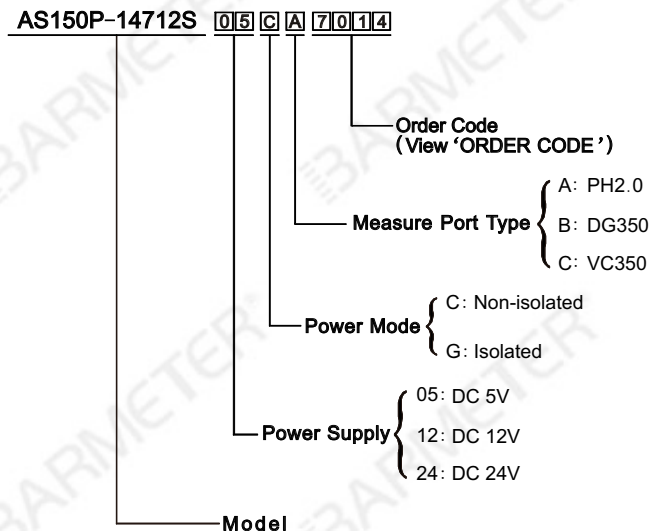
AS150P-14712S 05 C A 7014

Order Code
(View 'ORDER CODE')

Measure Port Type
A: PH2.0
B: DG350
C: VC350

Power Mode
C: Non-isolated
G: Isolated

Power Supply
05: DC 5V
12: DC 12V
24: DC 24V

Model

BARMETER